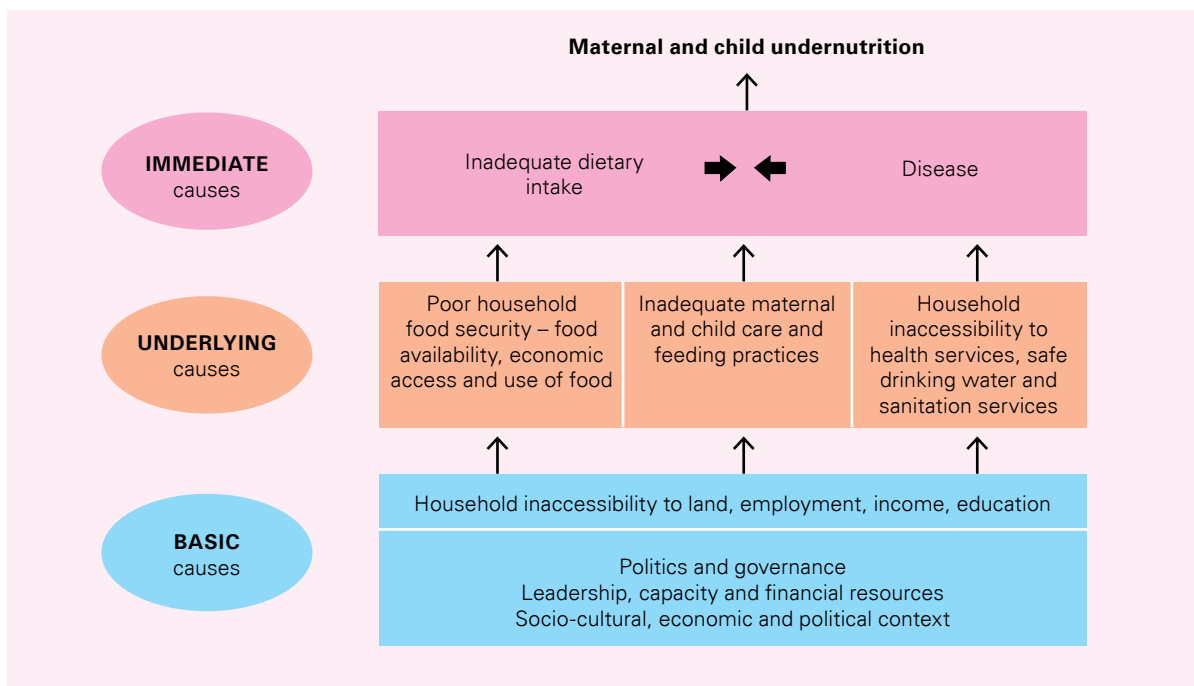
Maternal and child undernutrition

IMMEDIATE causes

Inadequate dietary intake

Disease

UNDERLYING causes

Poor household food security – food availability, economic access and use of food

Inadequate maternal and child care and feeding practices

Household inaccessibility to health services, safe drinking water and sanitation services

BASIC causes

Household inaccessibility to land, employment, income, education

Politics and governance
Leadership, capacity and financial resources
Socio-cultural, economic and political context